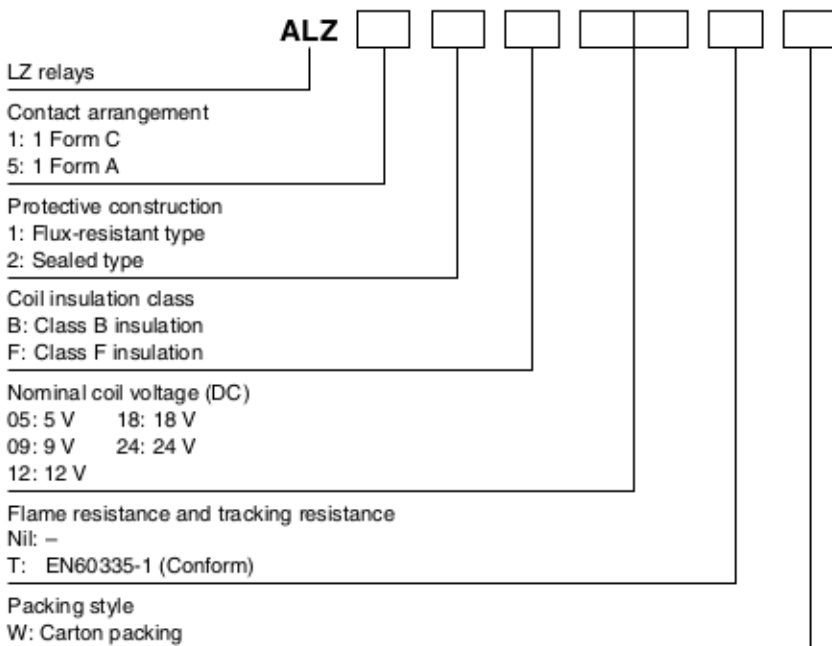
ALZ

LZ relays

Contact arrangement
1: 1 Form C
5: 1 Form A

Protective construction
1: Flux-resistant type
2: Sealed type

Coil insulation class
B: Class B insulation
F: Class F insulation

Nominal coil voltage (DC)
05: 5 V 18: 18 V
09: 9 V 24: 24 V
12: 12 V

Flame resistance and tracking resistance
Nil: –
T: EN60335-1 (Conform)

Packing style
W: Carton packing